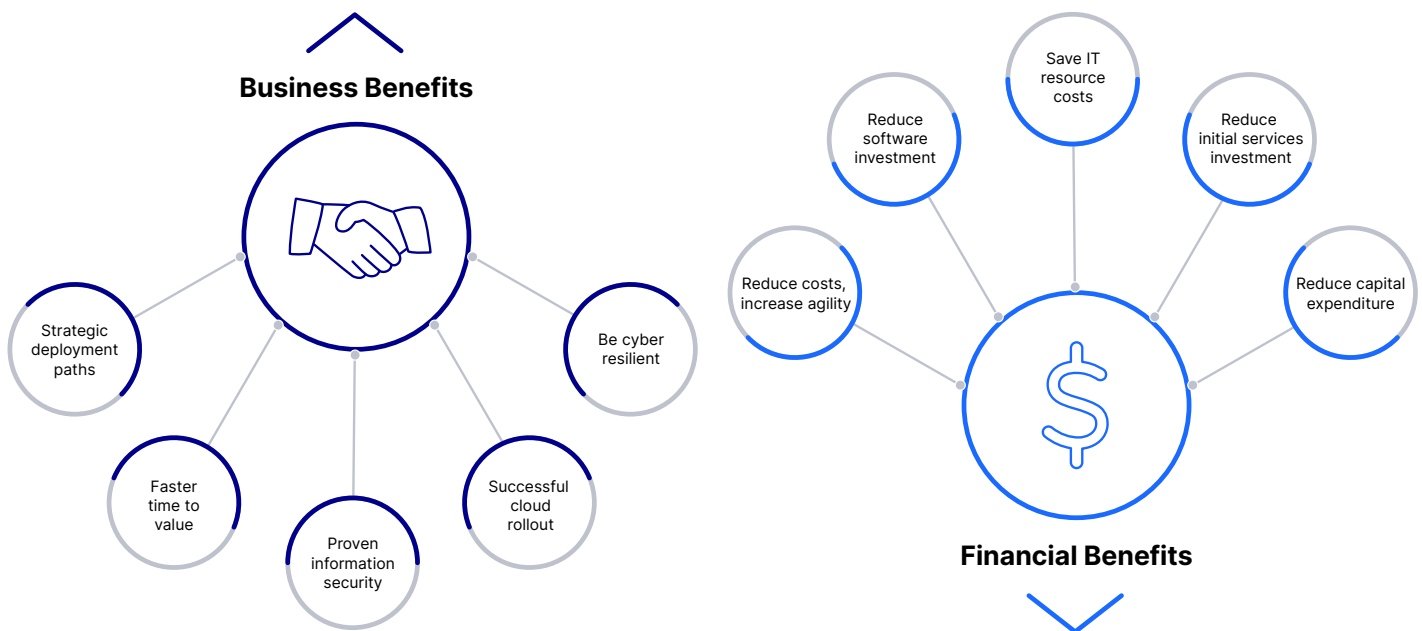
Business Benefits

Strategic deployment paths

Faster time to value

Proven information security

Successful cloud rollout

Be cyber resilient

Save IT resource costs

Reduce software investment

Reduce initial services investment

Reduce costs, increase agility

Reduce capital expenditure

$

Financial Benefits